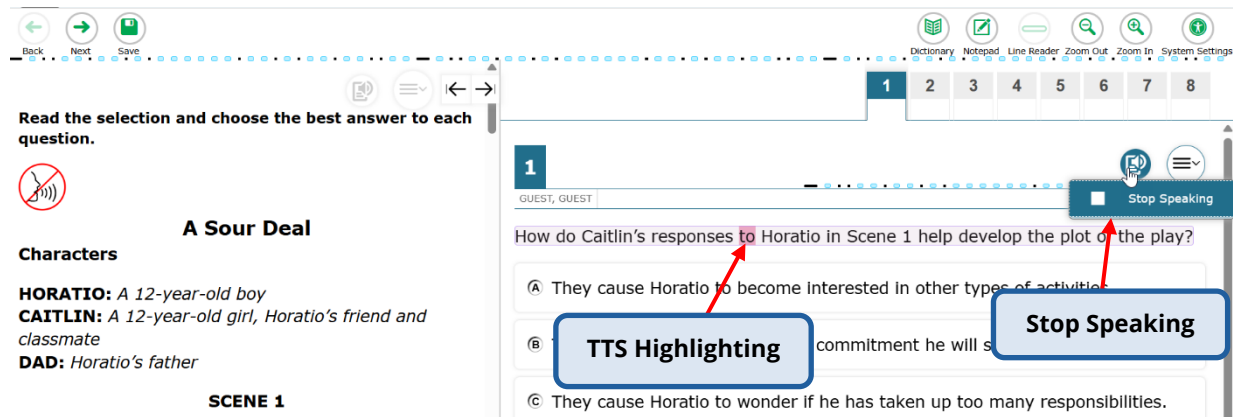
Back Next Save

Dictionary Notepad Line Reader Zoom Out Zoom In System Settings

Read the selection and choose the best answer to each question.

A Sour Deal

Characters

HORATIO: A 12-year-old boy
CAITLIN: A 12-year-old girl, Horatio's friend and classmate
DAD: Horatio's father

SCENE 1

1 2 3 4 5 6 7 8

1

GUEST, GUEST

Stop Speaking

How do Caitlin's responses to Horatio in Scene 1 help develop the plot of the play?

Ⓐ They cause Horatio to become interested in other types of activities.

Ⓑ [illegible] commitment he will s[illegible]

Ⓒ They cause Horatio to wonder if he has taken up too many responsibilities.

TTS Highlighting

Stop Speaking